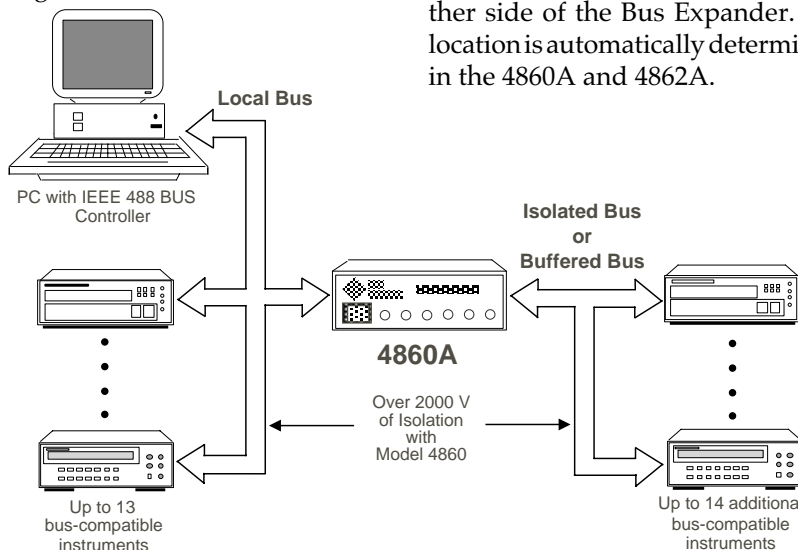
ther side of the Bus Expander. location is automatically determi in the 4860A and 4862A.

Local Bus

PC with IEEE 488 BUS Controller

Isolated Bus or Buffered Bus

4860A

Over 2000 V of Isolation with Model 4860

Up to 13 bus-compatible instruments

Up to 14 additiona bus-compatible instruments